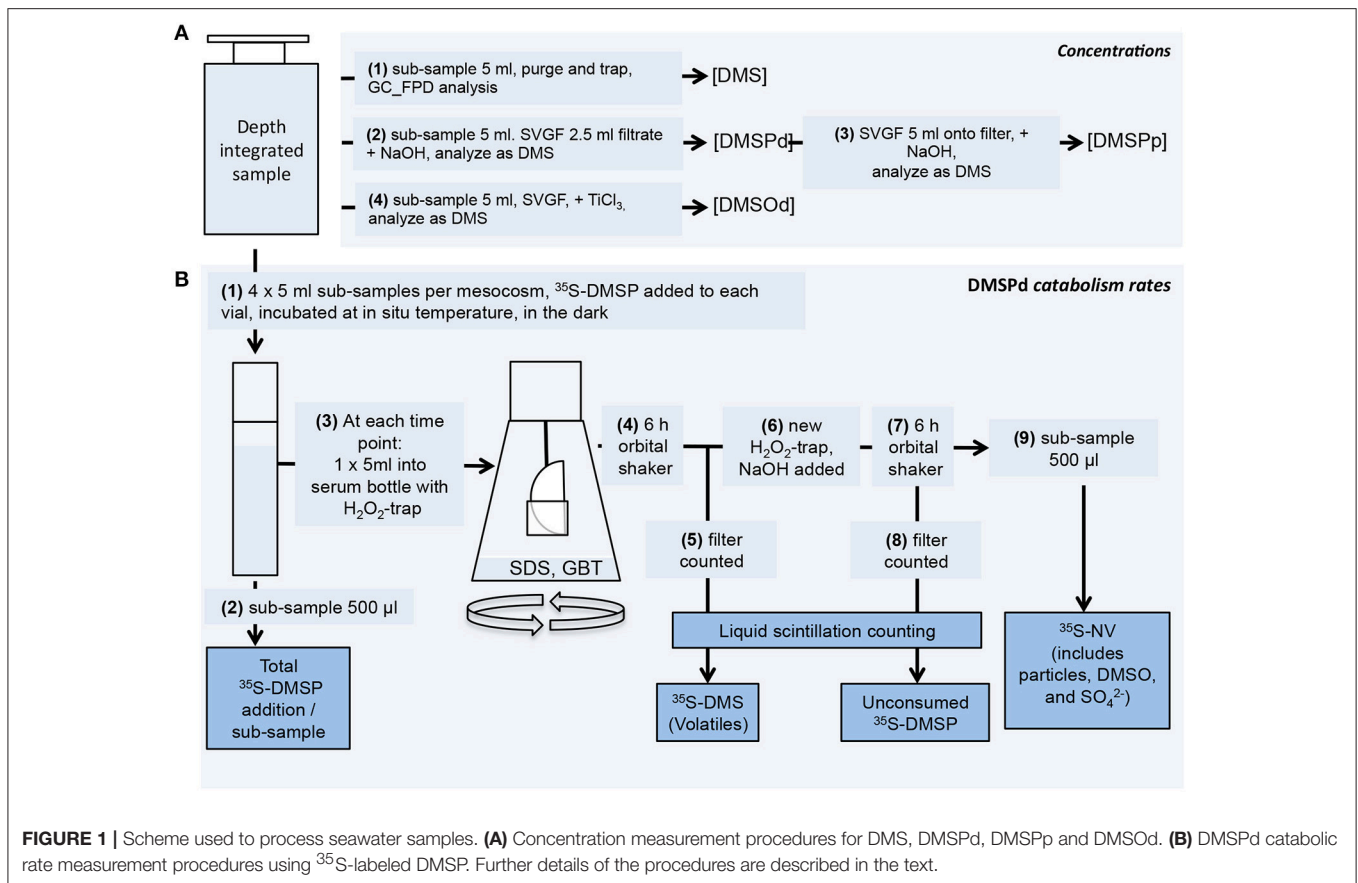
A

Depth integrated sample

Concentrations

(1) sub-sample 5 ml, purge and trap, GC_FPD analysis → [DMS]

(2) sub-sample 5 ml. SVGF 2.5 ml filtrate + NaOH, analyze as DMS → [DMSPd]

(3) SVGF 5 ml onto filter, + NaOH, analyze as DMS → [DMSPp]

(4) sub-sample 5 ml, SVGF, + $TiCl_3$, analyze as DMS → [DMSOd]

B

DMSPd catabolism rates

(1) 4 x 5 ml sub-samples per mesocosm, $^{35}$S-DMSP added to each vial, incubated at in situ temperature, in the dark

(3) At each time point: 1 x 5ml into serum bottle with $H_2O_2$-trap

SDS, GBT

(4) 6 h orbital shaker

(6) new $H_2O_2$-trap, NaOH added

(7) 6 h orbital shaker

(9) sub-sample 500 µl

(5) filter counted

(8) filter counted

(2) sub-sample 500 µl

Liquid scintillation counting

Total $^{35}$S-DMSP addition / sub-sample

$^{35}$S-DMS (Volatiles)

Unconsumed $^{35}$S-DMSP

$^{35}$S-NV (includes particles, DMSO, and $SO_4^{2-}$)

FIGURE 1 | Scheme used to process seawater samples. (A) Concentration measurement procedures for DMS, DMSPd, DMSPp and DMSOd. (B) DMSPd catabolic rate measurement procedures using $^{35}$S-labeled DMSP. Further details of the procedures are described in the text.